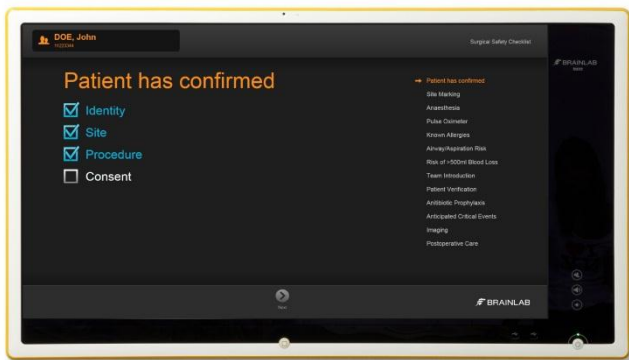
DOE, John
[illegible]

Surgical Safety Checklist

BRAINLAB

Patient has confirmed

Identity

Site

Procedure

Consent

Patient has confirmed
Site Marking
Anaesthesia
Pulse Oximeter
Known Allergies
Airway/Aspiration Risk
Risk of >500ml Blood Loss
Team Introduction
Patient Verification
Antibiotic Prophylaxis
Anticipated Critical Events
Imaging
Postoperative Care

Next

BRAINLAB